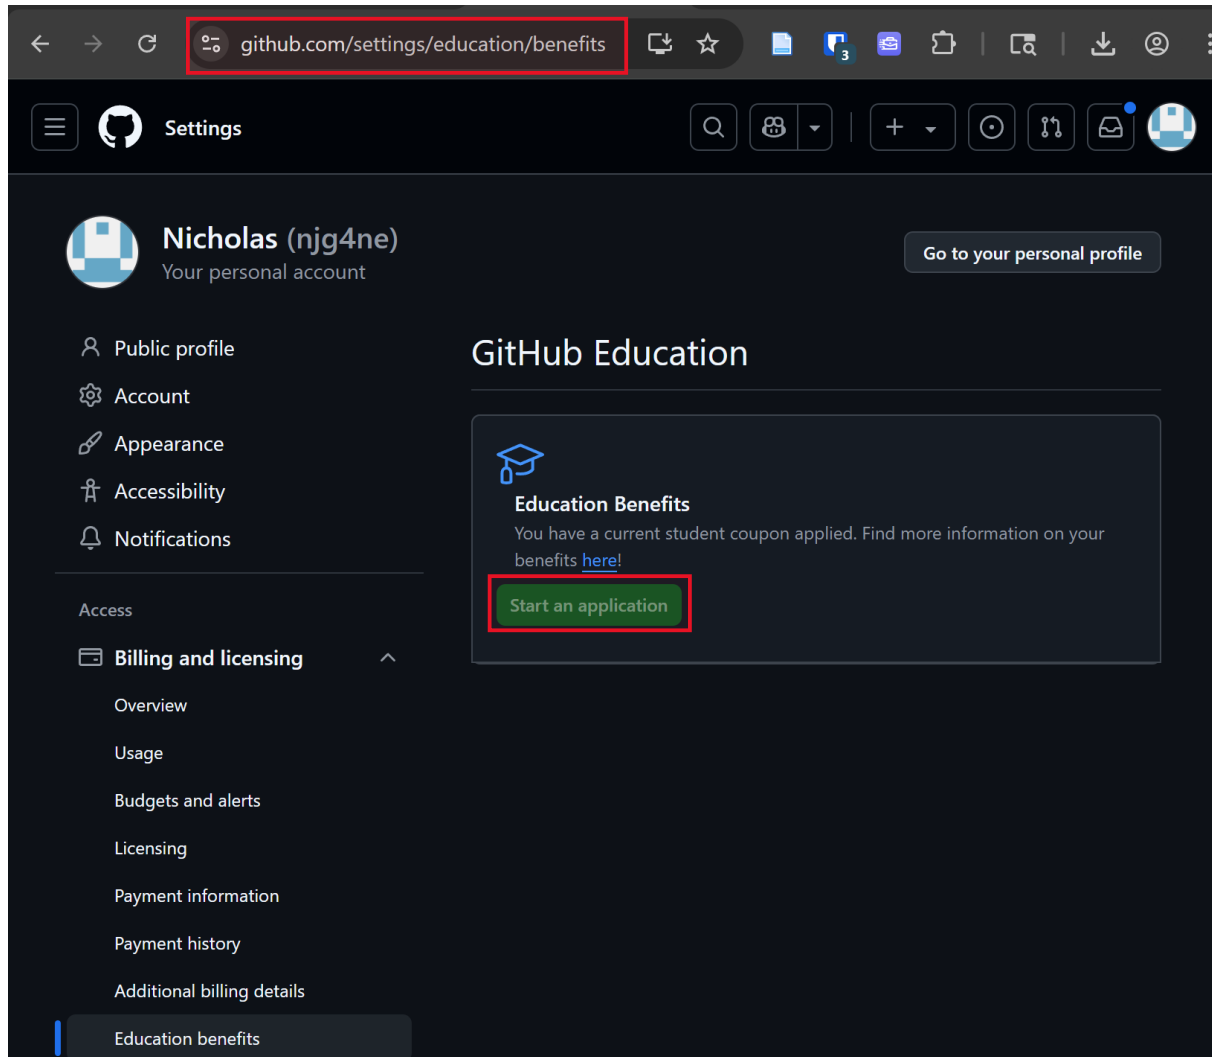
github.com/settings/education/benefits

3

Settings

Nicholas (njg4ne)
Your personal account

Go to your personal profile

Public profile
Account
Appearance
Accessibility
Notifications

Access

Billing and licensing
Overview
Usage
Budgets and alerts
Licensing
Payment information
Payment history
Additional billing details
Education benefits

GitHub Education

Education Benefits
You have a current student coupon applied. Find more information on your benefits here!

Start an application